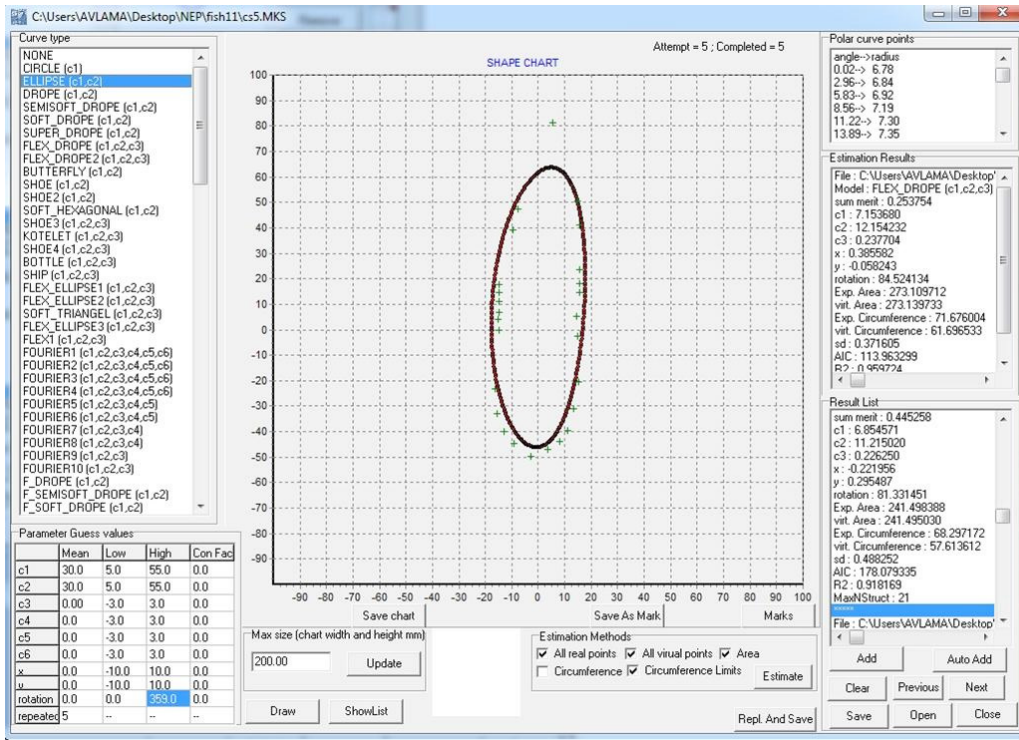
C:\Users\AVLAMA\Desktop\NEP\fish11\cs5.MKS

Curve type
NONE
CIRCLE (c1)
ELLIPSE (c1,c2)
DROPE (c1,c2)
SEMISOFT_DROPE (c1,c2)
SOFT_DROPE (c1,c2)
SUPER_DROPE (c1,c2)
FLEX_DROPE (c1,c2,c3)
FLEX_DROPE2 (c1,c2,c3)
BUTTERFLY (c1,c2)
SHOE (c1,c2)
SHOE2 (c1,c2)
SOFT_HEXAGONAL (c1,c2)
SHOE3 (c1,c2,c3)
KOTELET (c1,c2,c3)
SHOE4 (c1,c2,c3)
BOTTLE (c1,c2,c3)
SHIP (c1,c2,c3)
FLEX_ELLIPSE1 (c1,c2,c3)
FLEX_ELLIPSE2 (c1,c2,c3)
SOFT_TRIANGEL (c1,c2,c3)
FLEX_ELLIPSE3 (c1,c2,c3)
FLEX1 (c1,c2,c3)
FOURIER1 (c1,c2,c3,c4,c5,c6)
FOURIER2 (c1,c2,c3,c4,c5,c6)
FOURIER3 (c1,c2,c3,c4,c5,c6)
FOURIER4 (c1,c2,c3,c4,c5,c6)
FOURIER5 (c1,c2,c3,c4,c5)
FOURIER6 (c1,c2,c3,c4,c5)
FOURIER7 (c1,c2,c3,c4)
FOURIER8 (c1,c2,c3,c4)
FOURIER9 (c1,c2,c3)
FOURIER10 (c1,c2,c3)
F_DROPE (c1,c2)
F_SEMISOFT_DROPE (c1,c2)
F_SOFT_DROPE (c1,c2)

Parameter Guess values

| | Mean | Low | High | Con Fac |
|---|---|---|---|---|
| c1 | 30.0 | 5.0 | 55.0 | 0.0 |
| c2 | 30.0 | 5.0 | 55.0 | 0.0 |
| c3 | 0.00 | -3.0 | 3.0 | 0.0 |
| c4 | 0.0 | -3.0 | 3.0 | 0.0 |
| c5 | 0.0 | -3.0 | 3.0 | 0.0 |
| c6 | 0.0 | -3.0 | 3.0 | 0.0 |
| x | 0.0 | -10.0 | 10.0 | 0.0 |
| u | 0.0 | -10.0 | 10.0 | 0.0 |
| rotation | 0.0 | 0.0 | 359.0 | 0.0 |
| repeated | 5 | -- | -- | -- |

Attempt = 5 ; Completed = 5

SHAPE CHART

100 90 80 70 60 50 40 30 20 10 0 -10 -20 -30 -40 -50 -60 -70 -80 -90

-90 -80 -70 -60 -50 -40 -30 -20 -10 0 10 20 30 40 50 60 70 80 90 100

Save chart
Save As Mark
Marks

Max size (chart width and height mm)
200.00
Update

Draw
ShowList

Estimation Methods
All real points
All virual points
Area
Circumference
Circumference Limits
Estimate

Repl. And Save

Polar curve points
angle-->radius
0.02--> 6.78
2.96--> 6.84
5.83--> 6.92
8.56--> 7.19
11.22--> 7.30
13.89--> 7.35

Estimation Results
File : C:\Users\AVLAMA\Desktop\
Model : FLEX_DROPE (c1,c2,c3)
sum merit : 0.253754
c1 : 7.153680
c2 : 12.154232
c3 : 0.237704
x : 0.385582
y : -0.058243
rotation : 84.524134
Exp. Area : 273.109712
virt. Area : 273.139733
Exp. Circumference : 71.676004
virt. Circumference : 61.696533
sd : 0.371605
AIC : 113.963299
R2 : 0.959724

Result List
sum merit : 0.445258
c1 : 6.854571
c2 : 11.215020
c3 : 0.226250
x : -0.221956
y : 0.295487
rotation : 81.331451
Exp. Area : 241.498388
virt. Area : 241.495030
Exp. Circumference : 68.297172
virt. Circumference : 57.613612
sd : 0.488252
AIC : 178.079335
R2 : 0.918169
MaxNStruct : 21
File : C:\Users\AVLAMA\Desktop\

Add
Auto Add
Clear
Previous
Next
Save
Open
Close